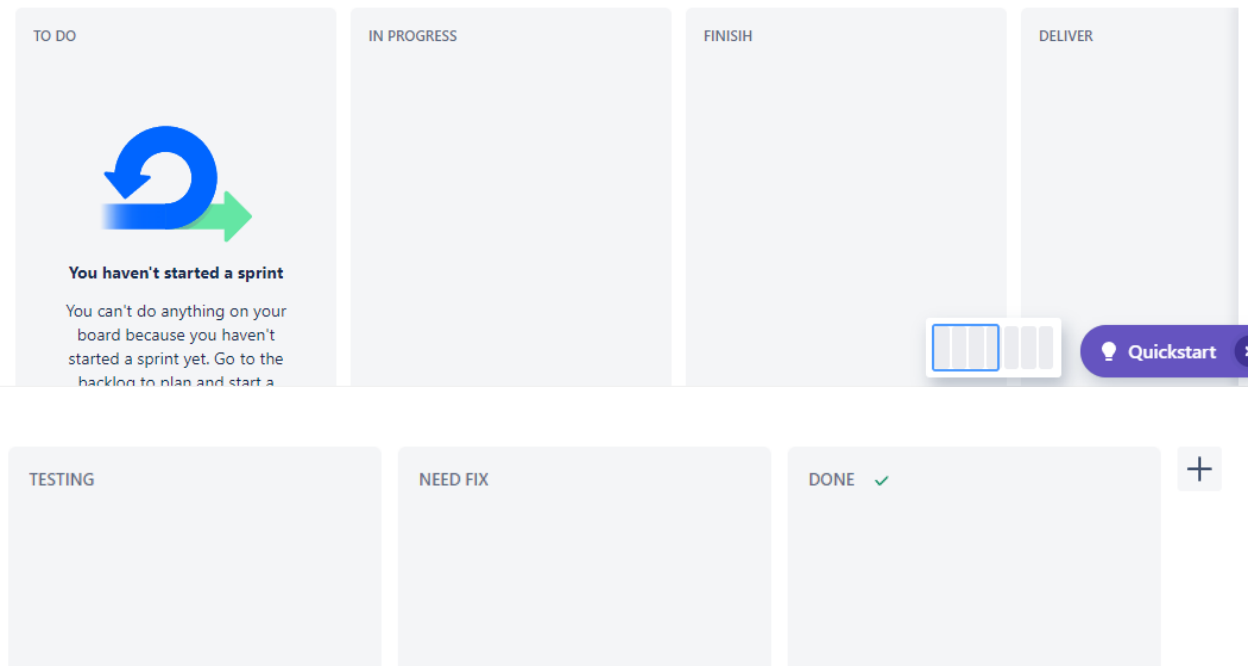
TO DO

IN PROGRESS

FINISIH

DELIVER

You haven't started a sprint

You can't do anything on your board because you haven't started a sprint yet. Go to the backlog to plan and start a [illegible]

Quickstart

TESTING

NEED FIX

DONE ✓

+